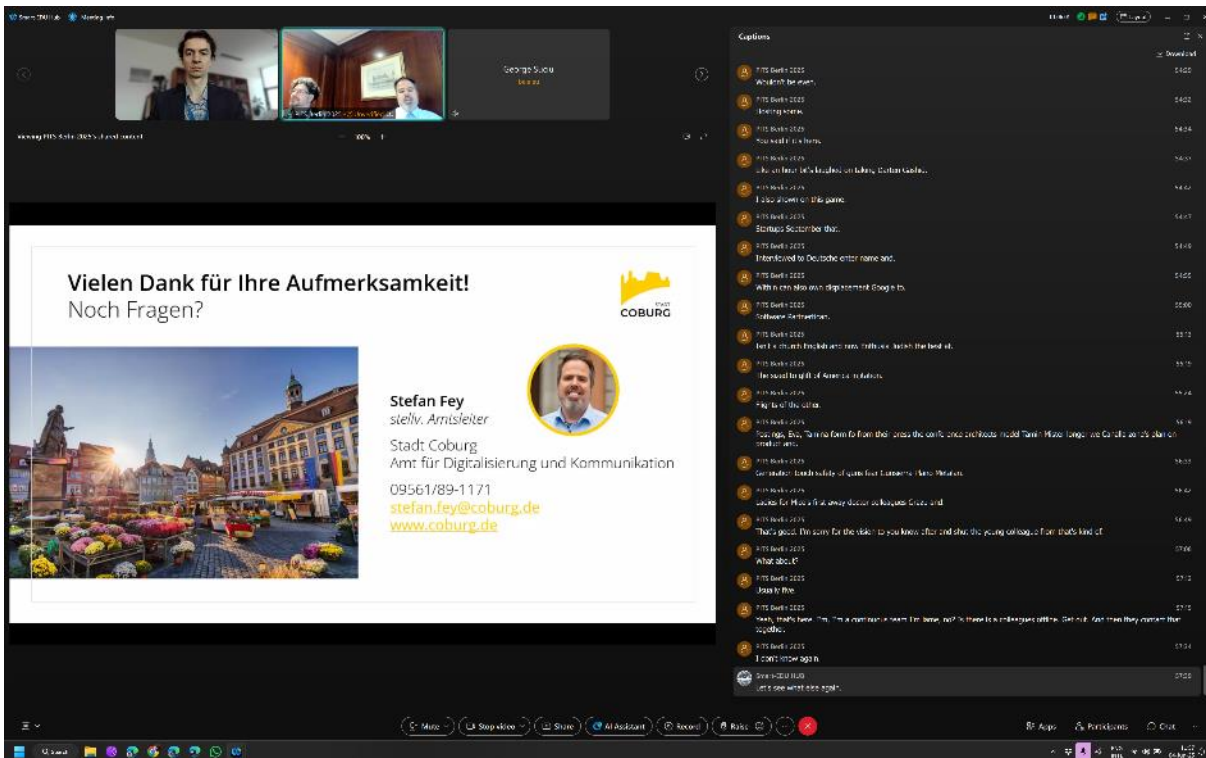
Captions

George Sudu

Vielen Dank für Ihre Aufmerksamkeit!
Noch Fragen?

STADT
COBURG

Stefan Fey
stellv. Amtsleiter

Stadt Coburg
Amt für Digitalisierung und Kommunikation

09561/89-1171
stefan.fey@coburg.de
www.coburg.de

FITS Berlin 2025
Wouldn't be even.

FITS Berlin 2025
Closing scene.

FITS Berlin 2025
You want it six here.

FITS Berlin 2025
I also shown on this game.

FITS Berlin 2025
Startups September that.

FITS Berlin 2025
Interviewed to Deutsche enter name and.

FITS Berlin 2025
Software Partnerships.

FITS Berlin 2025
Flights of the other.

FITS Berlin 2025
That's good. I'm sorry for the vision to you know after and shut the young colleague from that's kind of.

FITS Berlin 2025
What about?

FITS Berlin 2025
Usually five.

FITS Berlin 2025
I don't know again.

Let's see what else again.

Mute
Stop video
Share
AI Assistant
Record
Raise

Apps
Participants
Chat